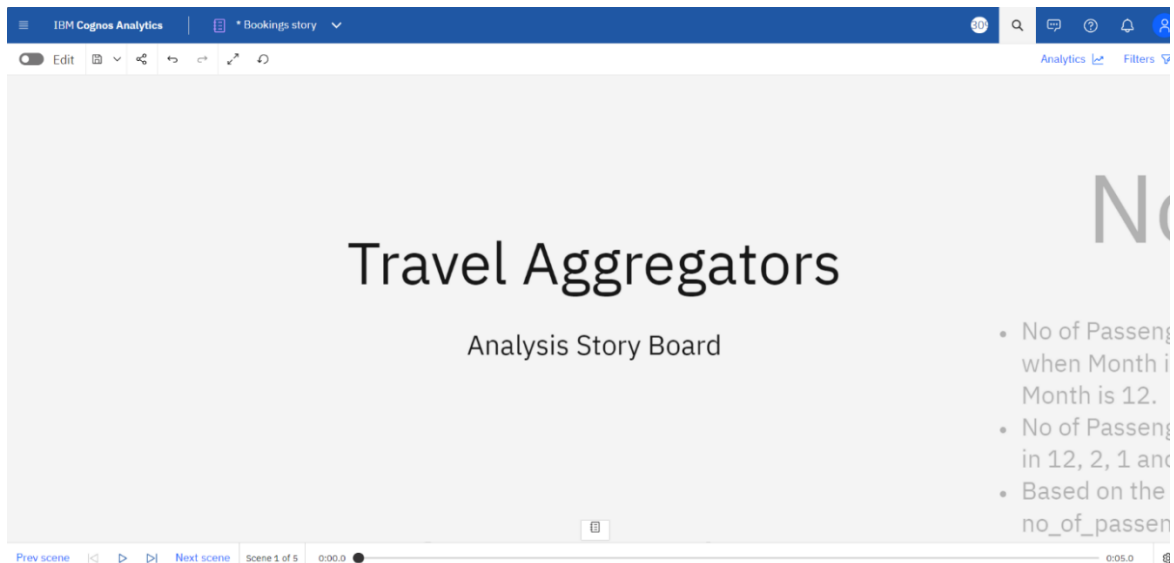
IBM Cognos Analytics

* Bookings story

30

Edit

Analytics

Filters

Travel Aggregators

Analysis Story Board

No

• No of Passeng when Month i Month is 12.

• No of Passeng in 12, 2, 1 and

• Based on the no_of_passen

Prev scene

Next scene

Scene 1 of 5

0:00.0

0:05.0